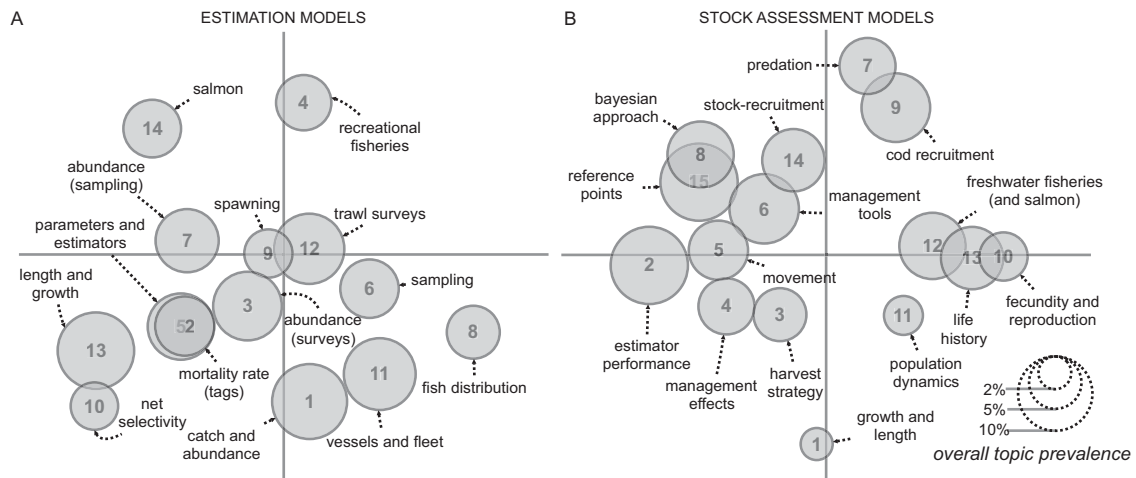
A

ESTIMATION MODELS

salmon
14
4
recreational fisheries
abundance (sampling)
spawning
trawl surveys
parameters and estimators
7
9
12
length and growth
6
sampling
5
2
3
abundance (surveys)
8
13
mortality rate (tags)
fish distribution
11
10
net selectivity
1
catch and abundance
vessels and fleet

B

STOCK ASSESSMENT MODELS

predation
7
bayesian approach
stock-recruitment
9
8
14
cod recruitment
reference points
15
management tools
6
freshwater fisheries (and salmon)
12
13
10
2
5
movement
4
3
fecundity and reproduction
11
life history
estimator performance
management effects
harvest strategy
population dynamics
2%
5%
10%
growth and length
1
overall topic prevalence